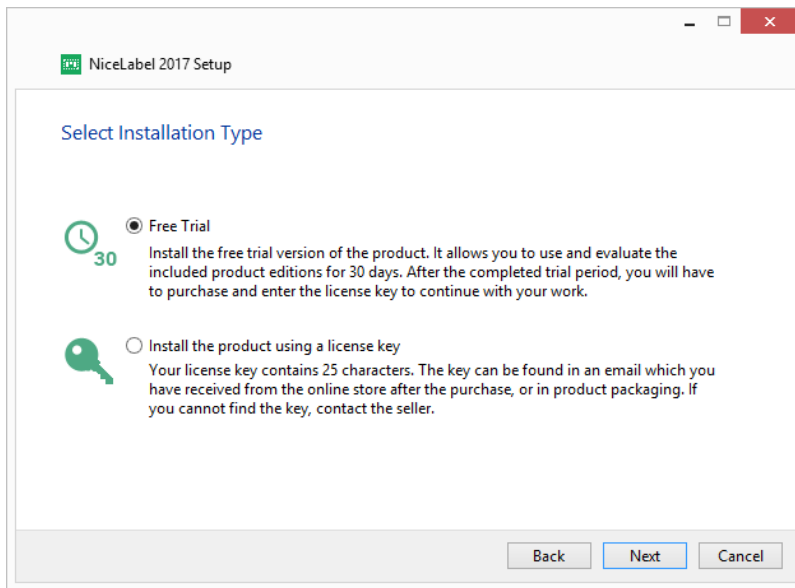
NiceLabel 2017 Setup

Select Installation Type

30

Free Trial

Install the free trial version of the product. It allows you to use and evaluate the included product editions for 30 days. After the completed trial period, you will have to purchase and enter the license key to continue with your work.

Install the product using a license key

Your license key contains 25 characters. The key can be found in an email which you have received from the online store after the purchase, or in product packaging. If you cannot find the key, contact the seller.

Back Next Cancel